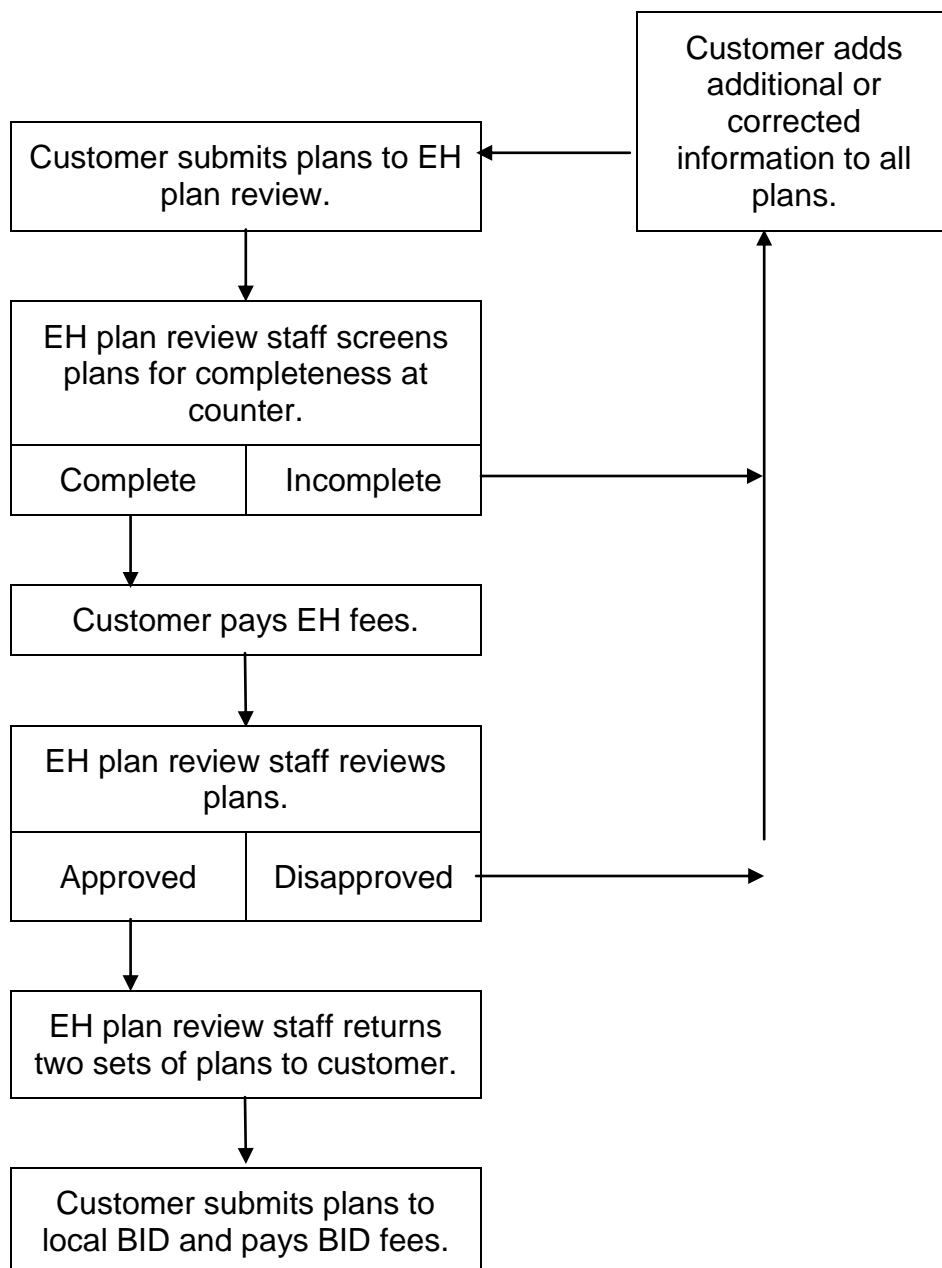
Customer adds additional or corrected information to all plans.

Customer submits plans to EH plan review.

EH plan review staff screens plans for completeness at counter.

Complete

Incomplete

Customer pays EH fees.

EH plan review staff reviews plans.

Approved

Disapproved

EH plan review staff returns two sets of plans to customer.

Customer submits plans to local BID and pays BID fees.